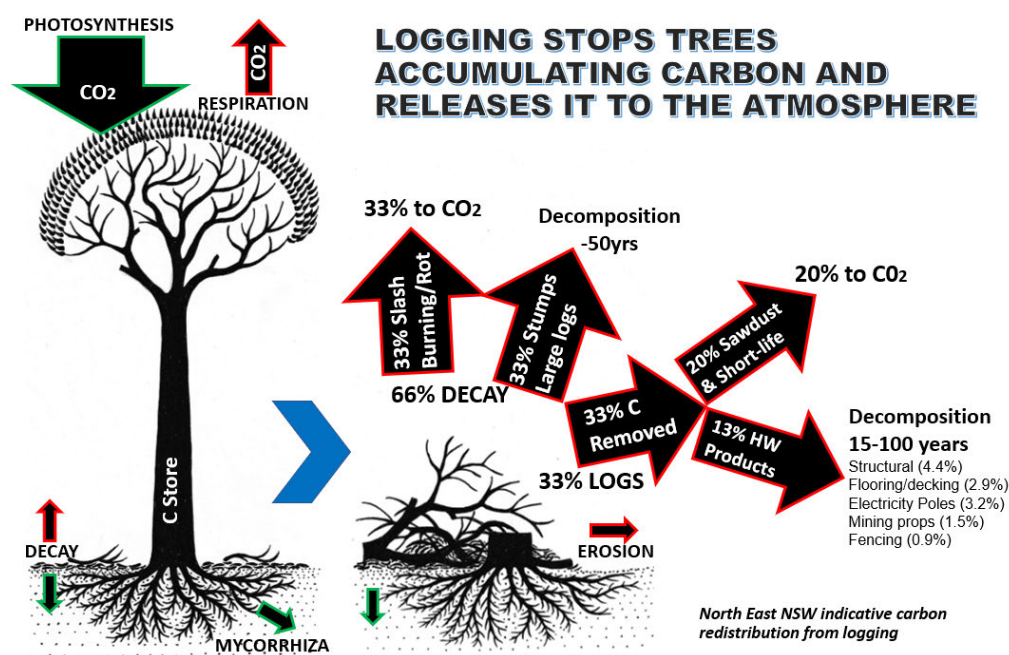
PHOTOSYNTHESIS

CO2

CO2

RESPIRATION

LOGGING STOPS TREES ACCUMULATING CARBON AND RELEASES IT TO THE ATMOSPHERE

33% to CO2

Decomposition -50yrs

33% Slash Burning/Rot

33% Stumps Large logs

66% DECAY

20% to C02

20% Sawdust & Short-life

33% C Removed

13% HW Products

Decomposition 15-100 years

Structural (4.4%)
Flooring/decking (2.9%)
Electricity Poles (3.2%)
Mining props (1.5%)
Fencing (0.9%)

33% LOGS

C Store

DECAY

EROSION

MYCORRHIZA

North East NSW indicative carbon redistribution from logging